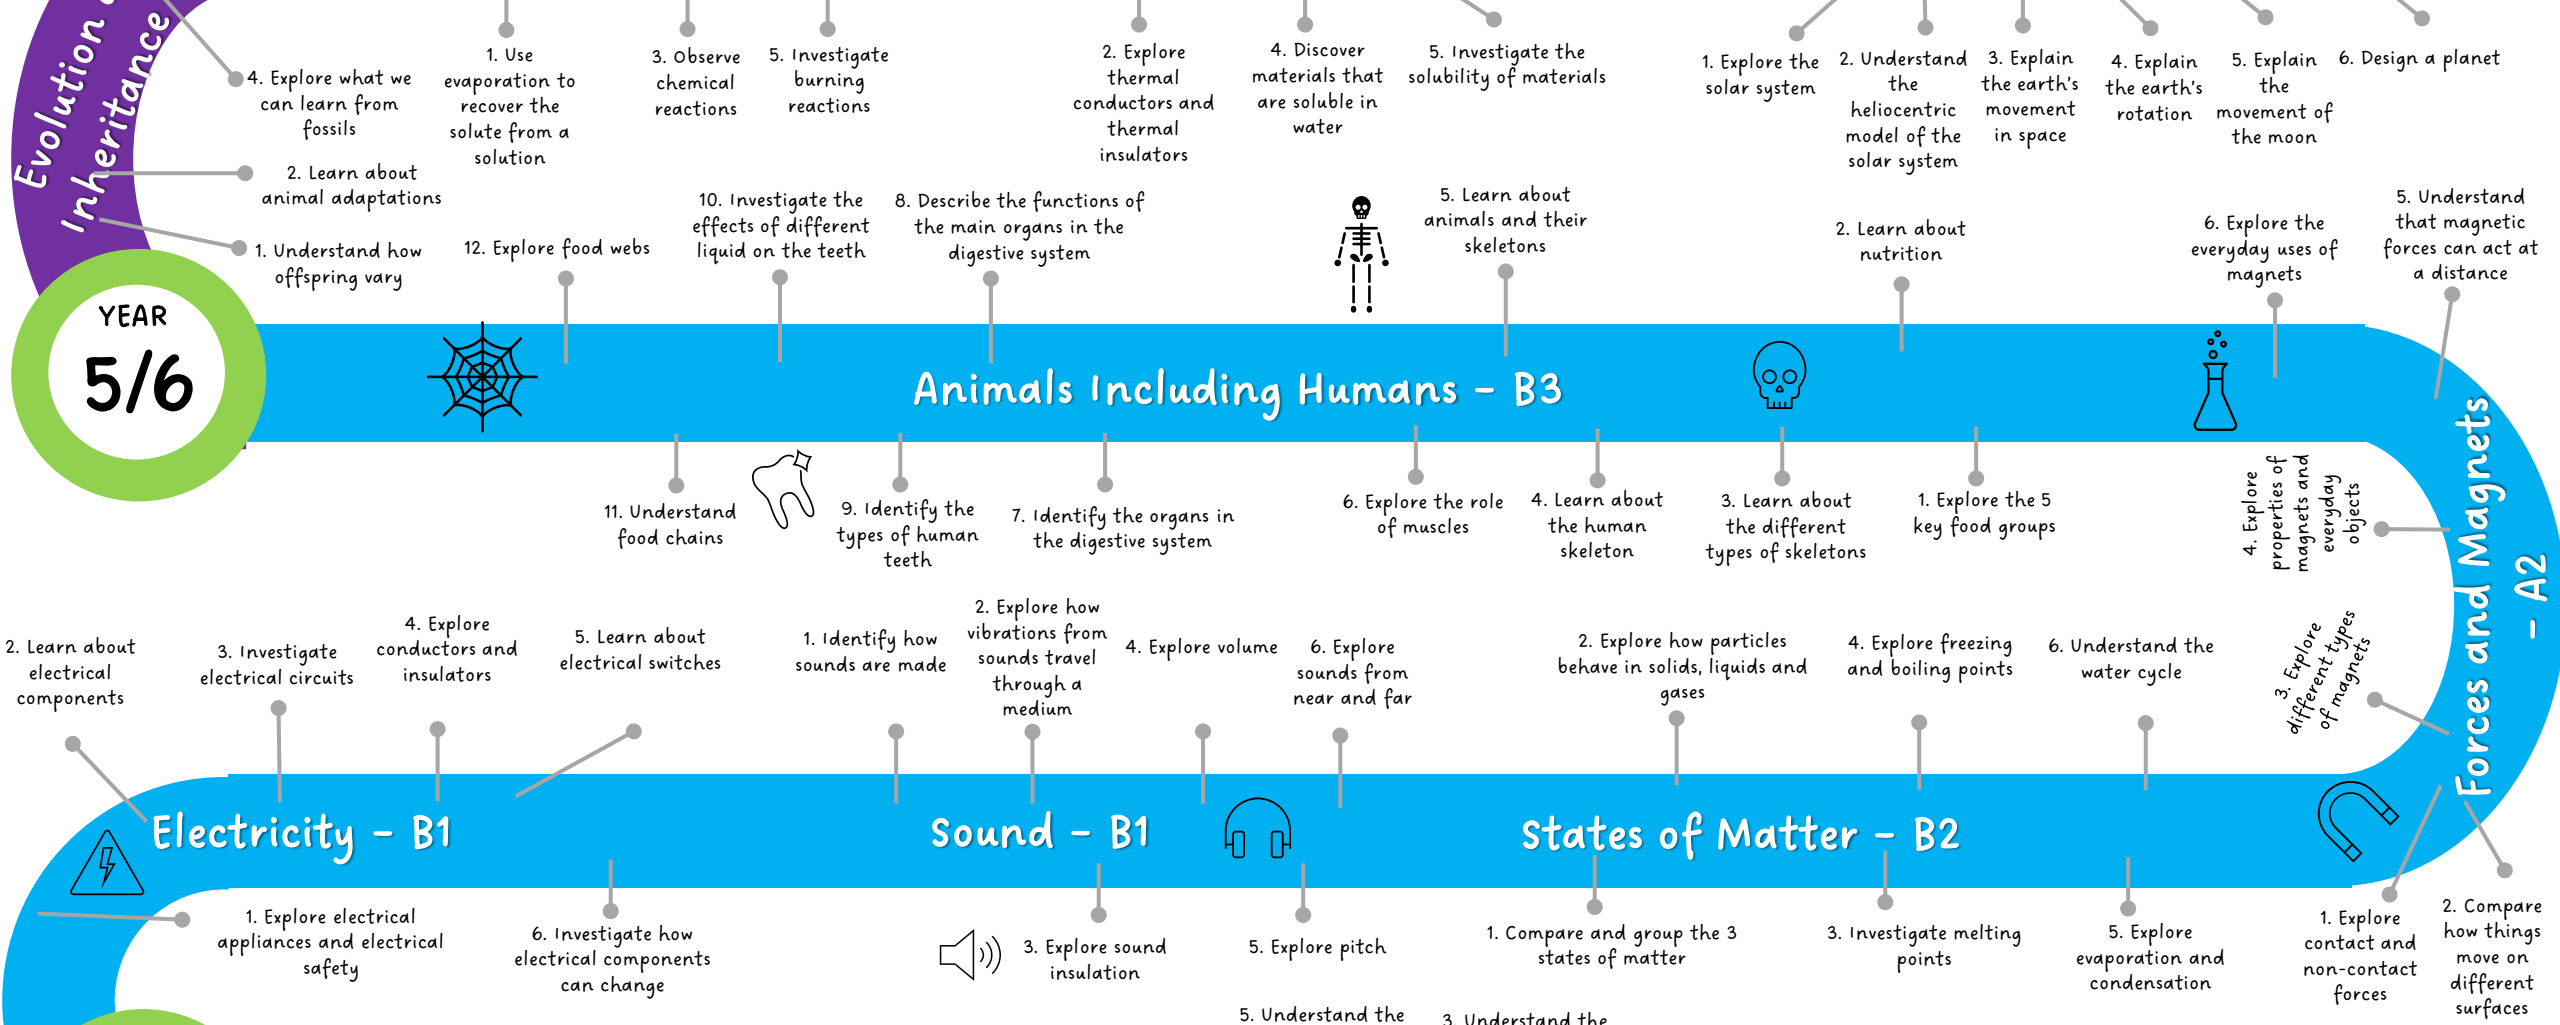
Evolution & Inheritance

4. Explore what we can learn from fossils

1. Use evaporation to recover the solute from a solution

3. Observe chemical reactions

5. Investigate burning reactions

2. Explore thermal conductors and thermal insulators

4. Discover materials that are soluble in water

5. Investigate the solubility of materials

1. Explore the solar system

2. Understand the heliocentric model of the solar system

3. Explain the earth's movement in space

4. Explain the earth's rotation

5. Explain the movement of the moon

6. Design a planet

2. Learn about animal adaptations

1. Understand how offspring vary

12. Explore food webs

10. Investigate the effects of different liquid on the teeth

8. Describe the functions of the main organs in the digestive system

5. Learn about animals and their skeletons

2. Learn about nutrition

6. Explore the everyday uses of magnets

5. Understand that magnetic forces can act at a distance

YEAR
5/6

Animals Including Humans - B3

11. Understand food chains

9. Identify the types of human teeth

7. Identify the organs in the digestive system

6. Explore the role of muscles

4. Learn about the human skeleton

3. Learn about the different types of skeletons

1. Explore the 5 key food groups

4. Explore properties of magnets and everyday objects

Forces and Magnets - A2

2. Learn about electrical components

3. Investigate electrical circuits

4. Explore conductors and insulators

5. Learn about electrical switches

1. Identify how sounds are made

2. Explore how vibrations from sounds travel through a medium

4. Explore volume

6. Explore sounds from near and far

2. Explore how particles behave in solids, liquids and gases

4. Explore freezing and boiling points

6. Understand the water cycle

3. Explore different types of magnets

Electricity - B1

Sound - B1

States of Matter - B2

1. Explore electrical appliances and electrical safety

6. Investigate how electrical components can change

3. Explore sound insulation

5. Explore pitch

1. Compare and group the 3 states of matter

3. Investigate melting points

5. Explore evaporation and condensation

1. Explore contact and non-contact forces

2. Compare how things move on different surfaces

5. Understand the

3. Understand the